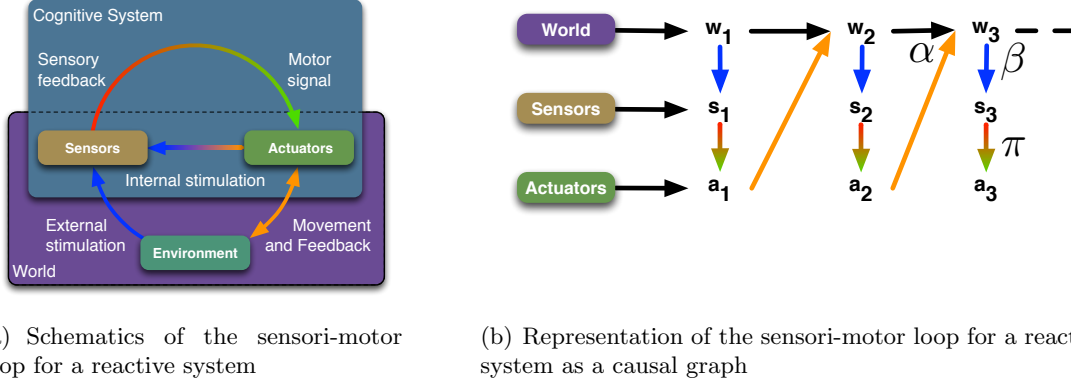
Cognitive System

Sensory feedback

Motor signal

Sensors

Actuators

Internal stimulation

External stimulation

Movement and Feedback

Environment

World

World

Sensors

Actuators

$w_1$

$w_2$

$w_3$

$\alpha$

$\beta$

$s_1$

$s_2$

$s_3$

$\pi$

$a_1$

$a_2$

$a_3$

) Schematics of the sensori-motor op for a reactive system

(b) Representation of the sensori-motor loop for a react system as a causal graph